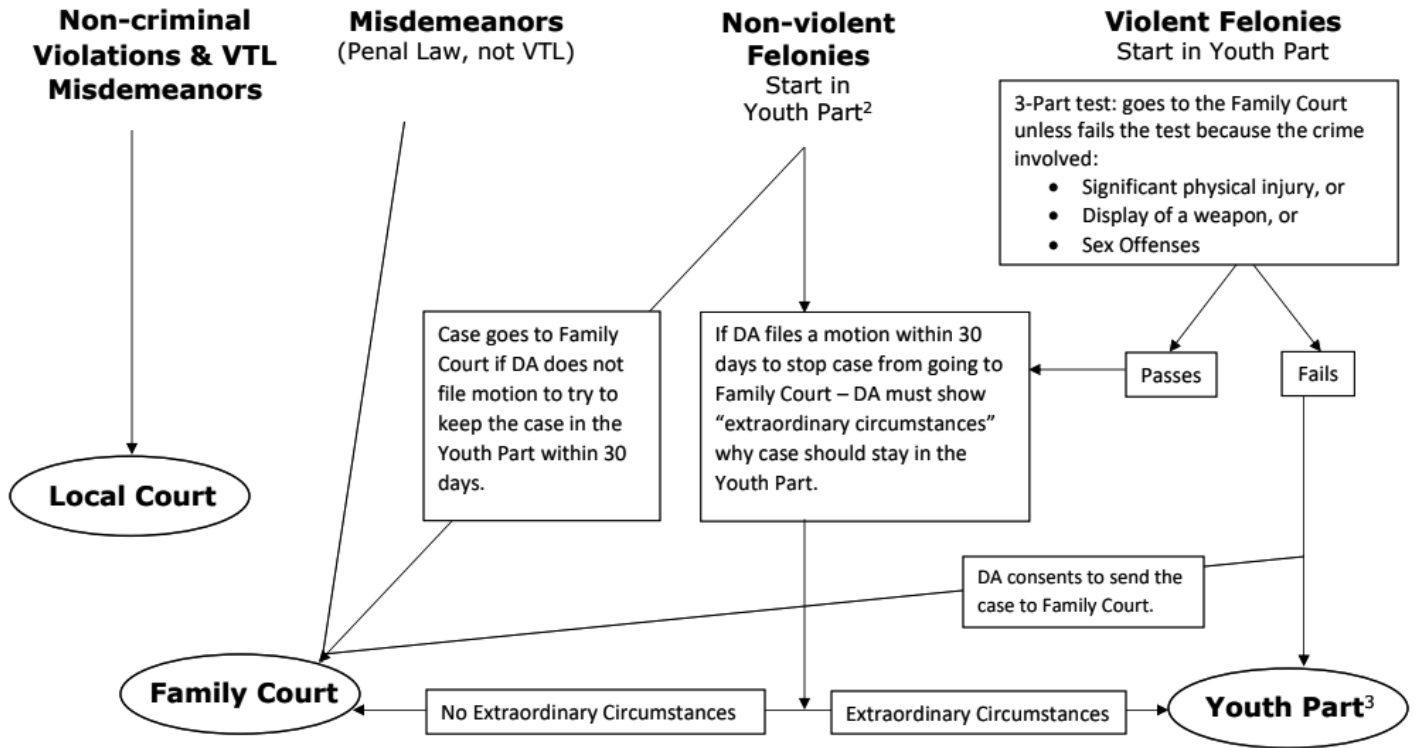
**Non-criminal Violations & VTL Misdemeanors**

**Misdemeanors**
(Penal Law, not VTL)

**Non-violent Felonies**
Start in Youth Part$^2$

**Violent Felonies**
Start in Youth Part

3-Part test: goes to the Family Court unless fails the test because the crime involved:
- Significant physical injury, or
- Display of a weapon, or
- Sex Offenses

Case goes to Family Court if DA does not file motion to try to keep the case in the Youth Part within 30 days.

If DA files a motion within 30 days to stop case from going to Family Court – DA must show "extraordinary circumstances" why case should stay in the Youth Part.

Passes

Fails

**Local Court**

DA consents to send the case to Family Court.

**Family Court**

No Extraordinary Circumstances

Extraordinary Circumstances

**Youth Part**$^3$